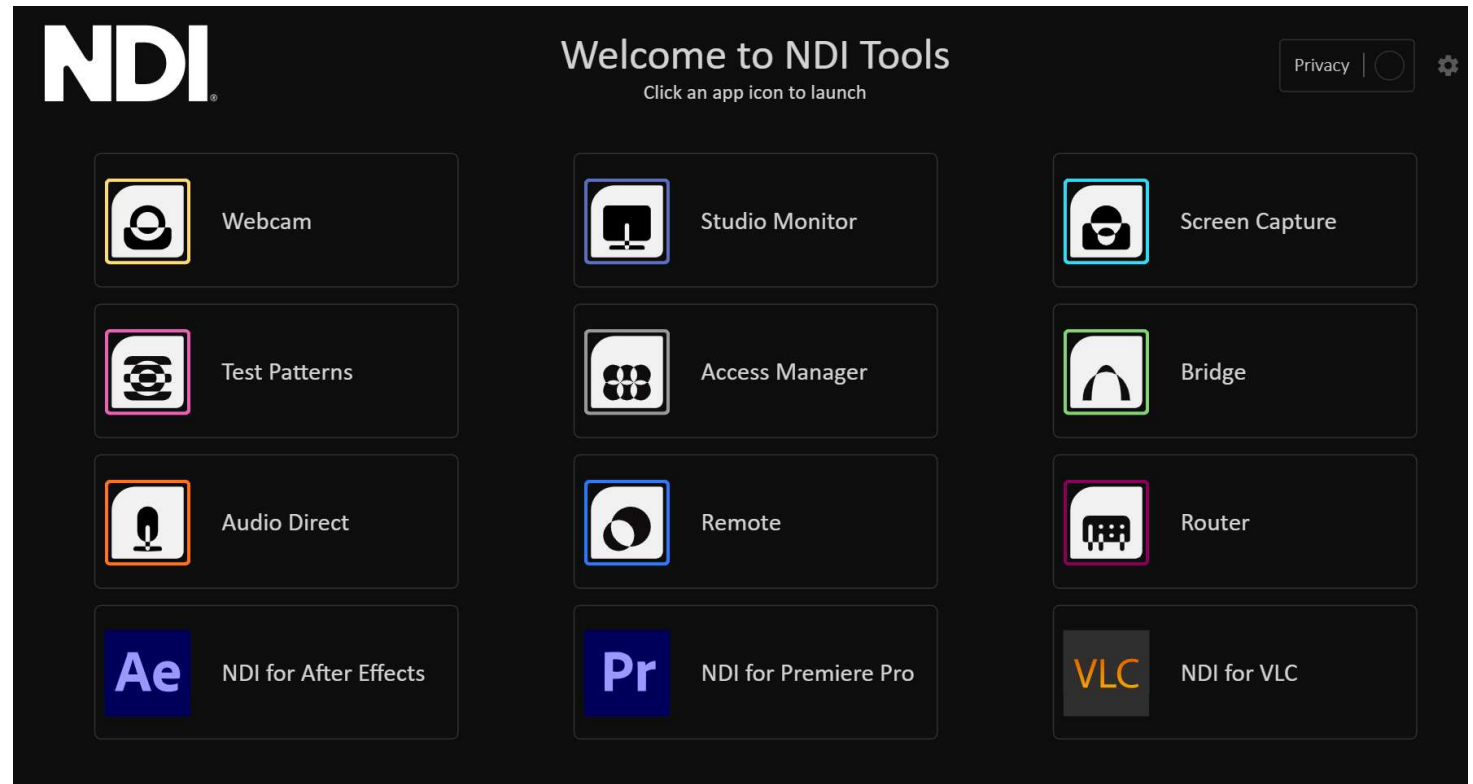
NDI®

Welcome to NDI Tools
Click an app icon to launch

Privacy

Webcam

Studio Monitor

Screen Capture

Test Patterns

Access Manager

Bridge

Audio Direct

Remote

Router

Ae

NDI for After Effects

Pr

NDI for Premiere Pro

VLC

NDI for VLC